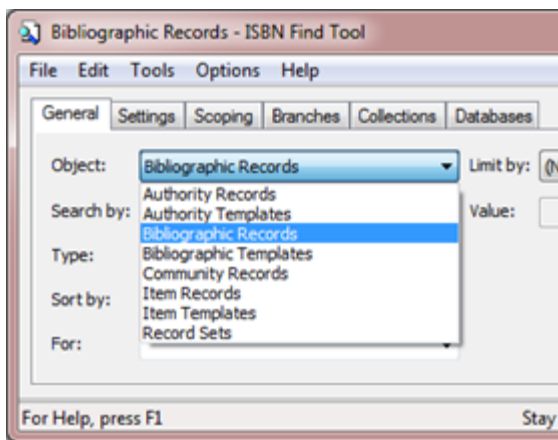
Bibliographic Records - ISBN Find Tool

File Edit Tools Options Help

General Settings Scoping Branches Collections Databases

Object: Bibliographic Records

Limit by: (N

Search by:

Value:

Type:

Sort by:

For:

Authority Records
Authority Templates
Bibliographic Records
Bibliographic Templates
Community Records
Item Records
Item Templates
Record Sets

For Help, press F1

Stay